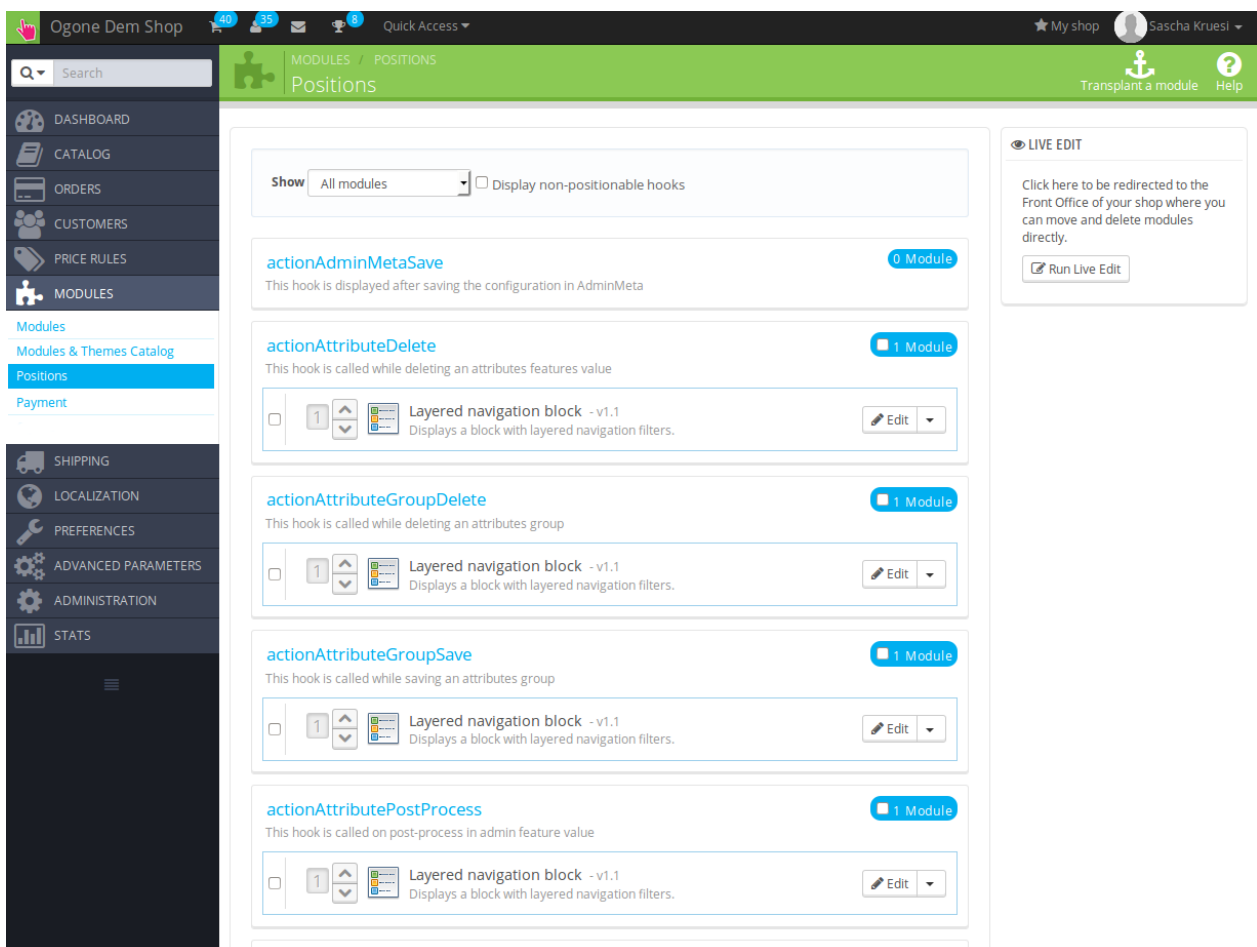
Ogone Dem Shop 40 35 8 Quick Access

My shop Sascha Kruesi

Search

MODULES / POSITIONS
Positions

Transplant a module Help

DASHBOARD
CATALOG
ORDERS
CUSTOMERS
PRICE RULES
MODULES
Modules
Modules & Themes Catalog
Positions
Payment
SHIPPING
LOCALIZATION
PREFERENCES
ADVANCED PARAMETERS
ADMINISTRATION
STATS

Show All modules Display non-positionable hooks

actionAdminMetaSave
0 Module
This hook is displayed after saving the configuration in AdminMeta

actionAttributeDelete
1 Module
This hook is called while deleting an attributes features value

1 Layered navigation block - v1.1
Displays a block with layered navigation filters.
Edit

actionAttributeGroupDelete
1 Module
This hook is called while deleting an attributes group

1 Layered navigation block - v1.1
Displays a block with layered navigation filters.
Edit

actionAttributeGroupSave
1 Module
This hook is called while saving an attributes group

1 Layered navigation block - v1.1
Displays a block with layered navigation filters.
Edit

actionAttributePostProcess
1 Module
This hook is called on post-process in admin feature value

1 Layered navigation block - v1.1
Displays a block with layered navigation filters.
Edit

LIVE EDIT
Click here to be redirected to the Front Office of your shop where you can move and delete modules directly.
Run Live Edit